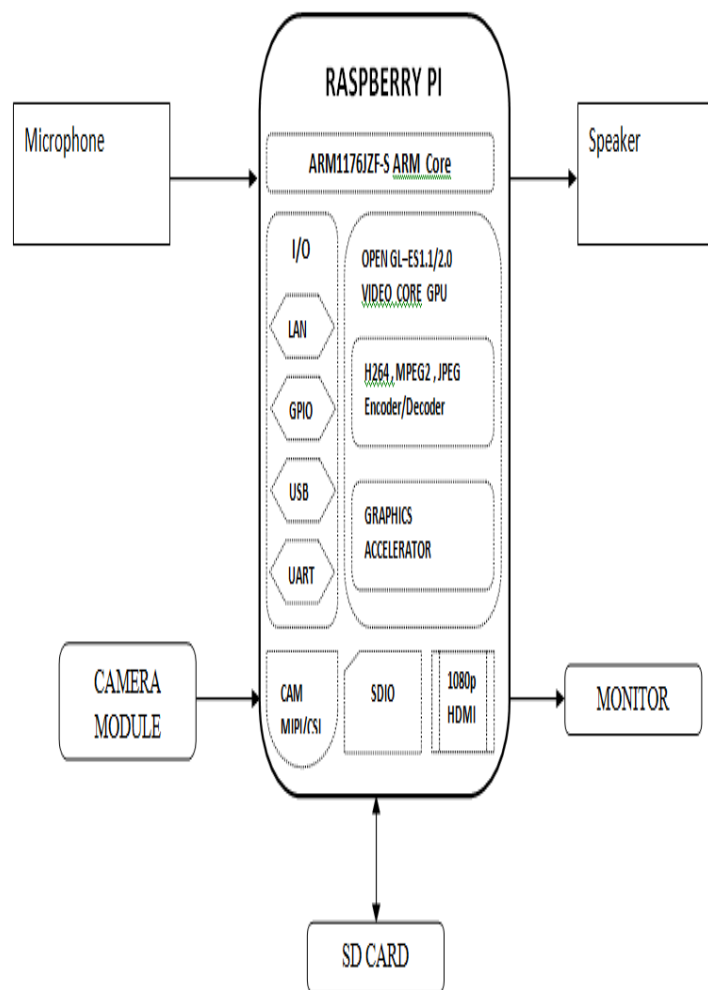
RASPBERRY PI

Microphone

ARM1176JZF-S ARM Core

Speaker

I/O

LAN

GPIO

USB

UART

OPEN GL–ES1.1/2.0
VIDEO CORE GPU

H264 , MPEG2 , JPEG
Encoder/Decoder

GRAPHICS
ACCELERATOR

CAMERA
MODULE

CAM
MIPI/CSI

SDIO

1080p
HDMI

MONITOR

SD CARD